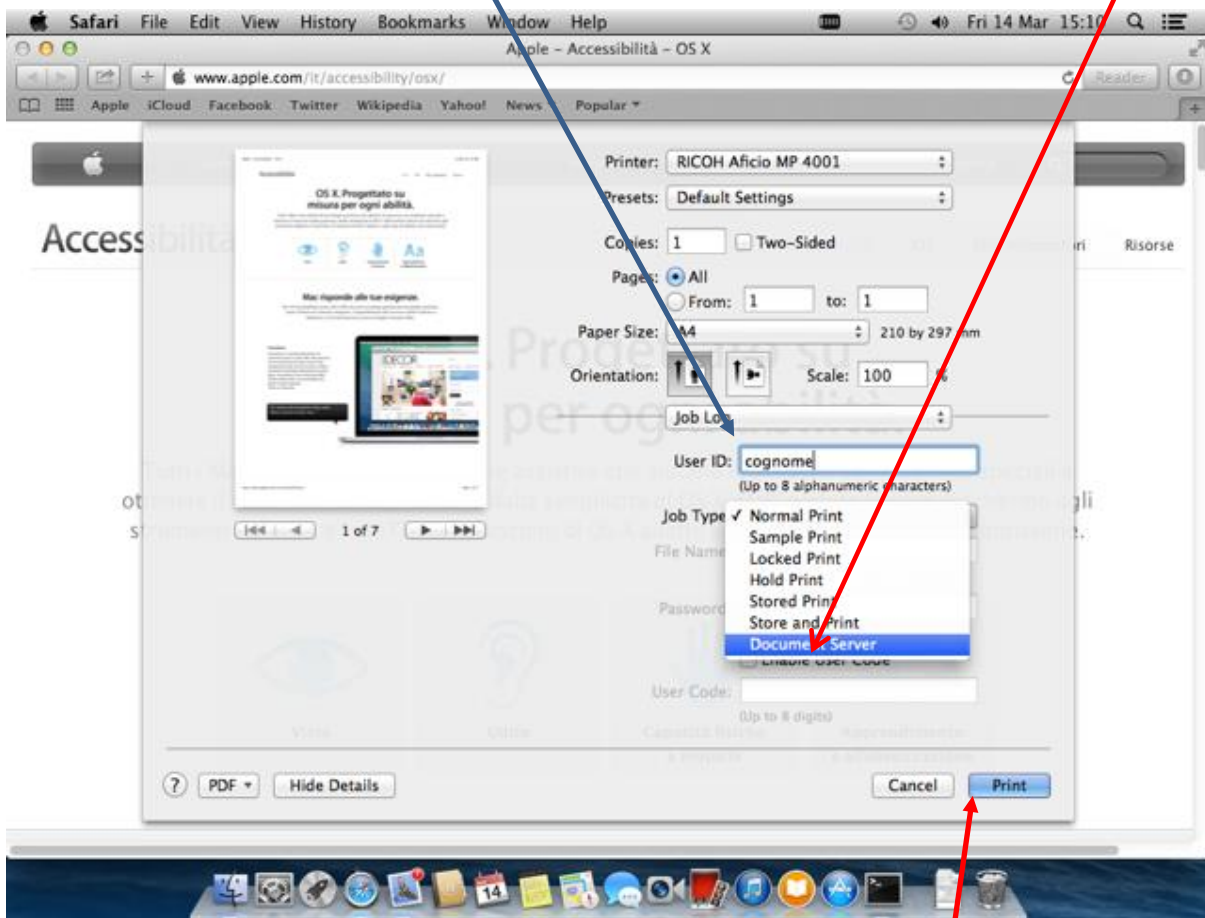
Safari File Edit View History Bookmarks Window Help

Fri 14 Mar 15:10

Apple – Accessibilità – OS X

www.apple.com/it/accessibility/osx/

Reader

Apple iCloud Facebook Twitter Wikipedia Yahoo! News Popular

Accessibilità

Risorse

OS X. Progettato su misura per ogni abilità.

Mac risponde alle tue esigenze.

Printer: RICOH Aficio MP 4001

Presets: Default Settings

Copies: 1 Two-Sided

Pages: All

From: 1 to: 1

Paper Size: A4 210 by 297 mm

Orientation: Scale: 100 %

Job Log

User ID: cognome

(Up to 8 alphanumeric characters)

Job Type ✓ Normal Print

Sample Print

Locked Print

Hold Print

Stored Print

Store and Print

Document Server

File Name

Password

Enable User Code

User Code:

(Up to 8 digits)

1 of 7

? PDF Hide Details Cancel Print

14